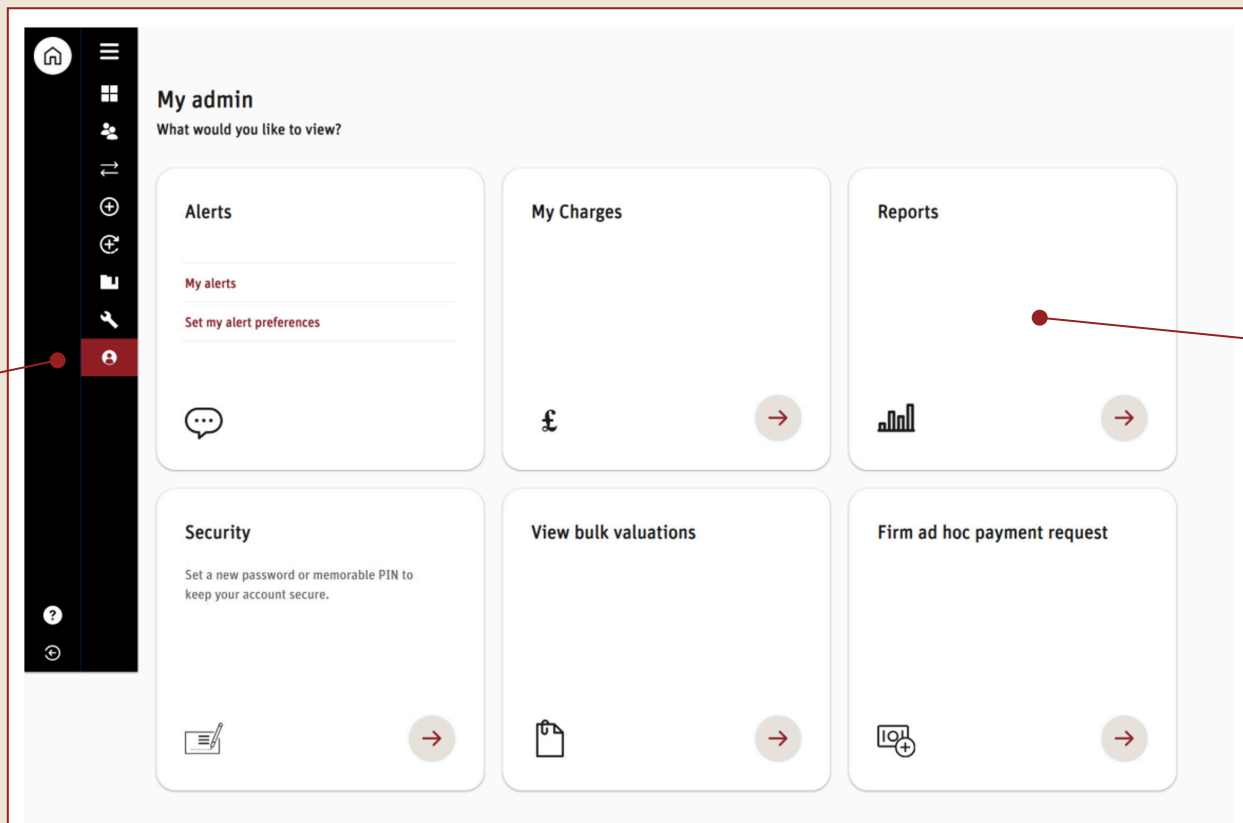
My admin
What would you like to view?

Alerts

My alerts

Set my alert preferences

My Charges

£

Reports

Security

Set a new password or memorable PIN to keep your account secure.

View bulk valuations

Firm ad hoc payment request